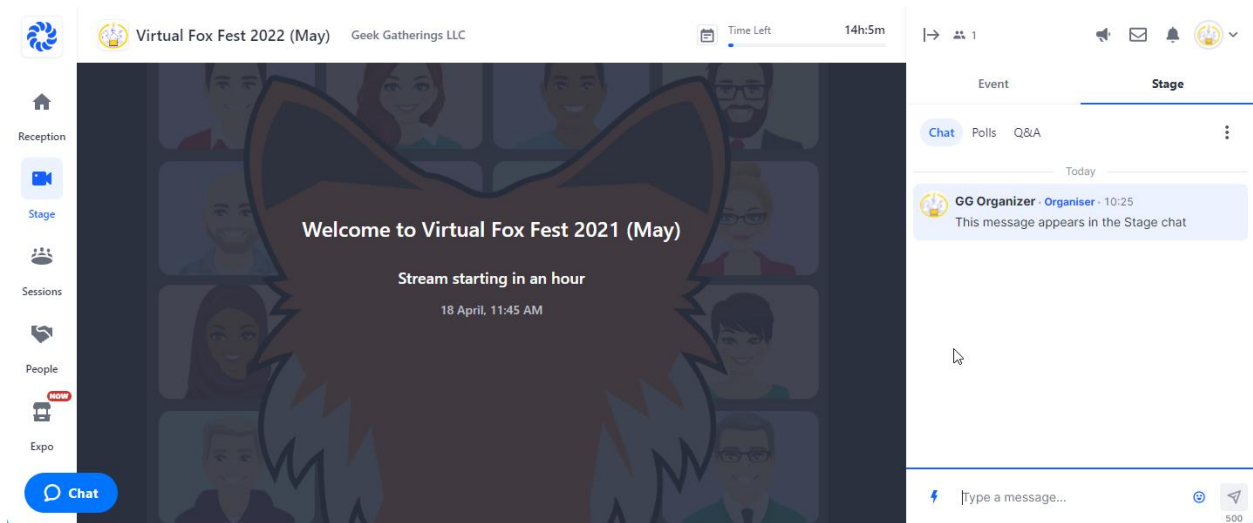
Virtual Fox Fest 2022 (May) Geek Gatherings LLC

Time Left 14h:5m

1

Reception

Stage

Sessions

People

NEW

Expo

Chat

Welcome to Virtual Fox Fest 2021 (May)

Stream starting in an hour

18 April, 11:45 AM

Event Stage

Chat Polls Q&A

Today

GG Organizer · Organiser · 10:25
This message appears in the Stage chat

Type a message...

500